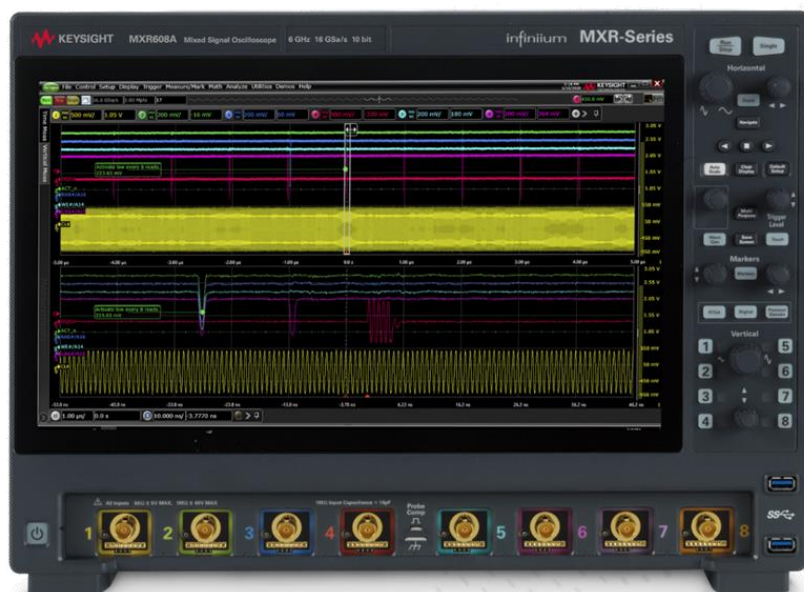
KEYSIGHT MXR608A Mixed Signal Oscilloscope 6 GHz 16 GSa/s 10 bit

infiniium MXR-Series

File Control Setup Display Trigger Measure/Mark Math Analyze Utilities Demos Help

KEYSIGHT

500 mV/ 1.05 V 200 mV/ 10 mV 200 mV/ 50 mV 100 mV/ 100 mV 200 mV/ 180 mV

Activate low every 8 reads

Activate low every 8 reads

ACT_n
WE#/A14

Run Stop
Single

Horizontal

Navigate

Auto Scale
Clear Display
Default Setup

Multi Purpose
Trigger Level

Touch

Markers

Vertical

1 2 3 4 5 6 7 8

1.00 µs/ 0.0 s 10.000 mV/ -3.7770 ns

All Inputs 50Ω ≤ 5V RMS 1MΩ ≤ 40V MAX

1MΩ Input Capacitance = 16pF

Probe Comp

1 2 3 4 5 6 7 8